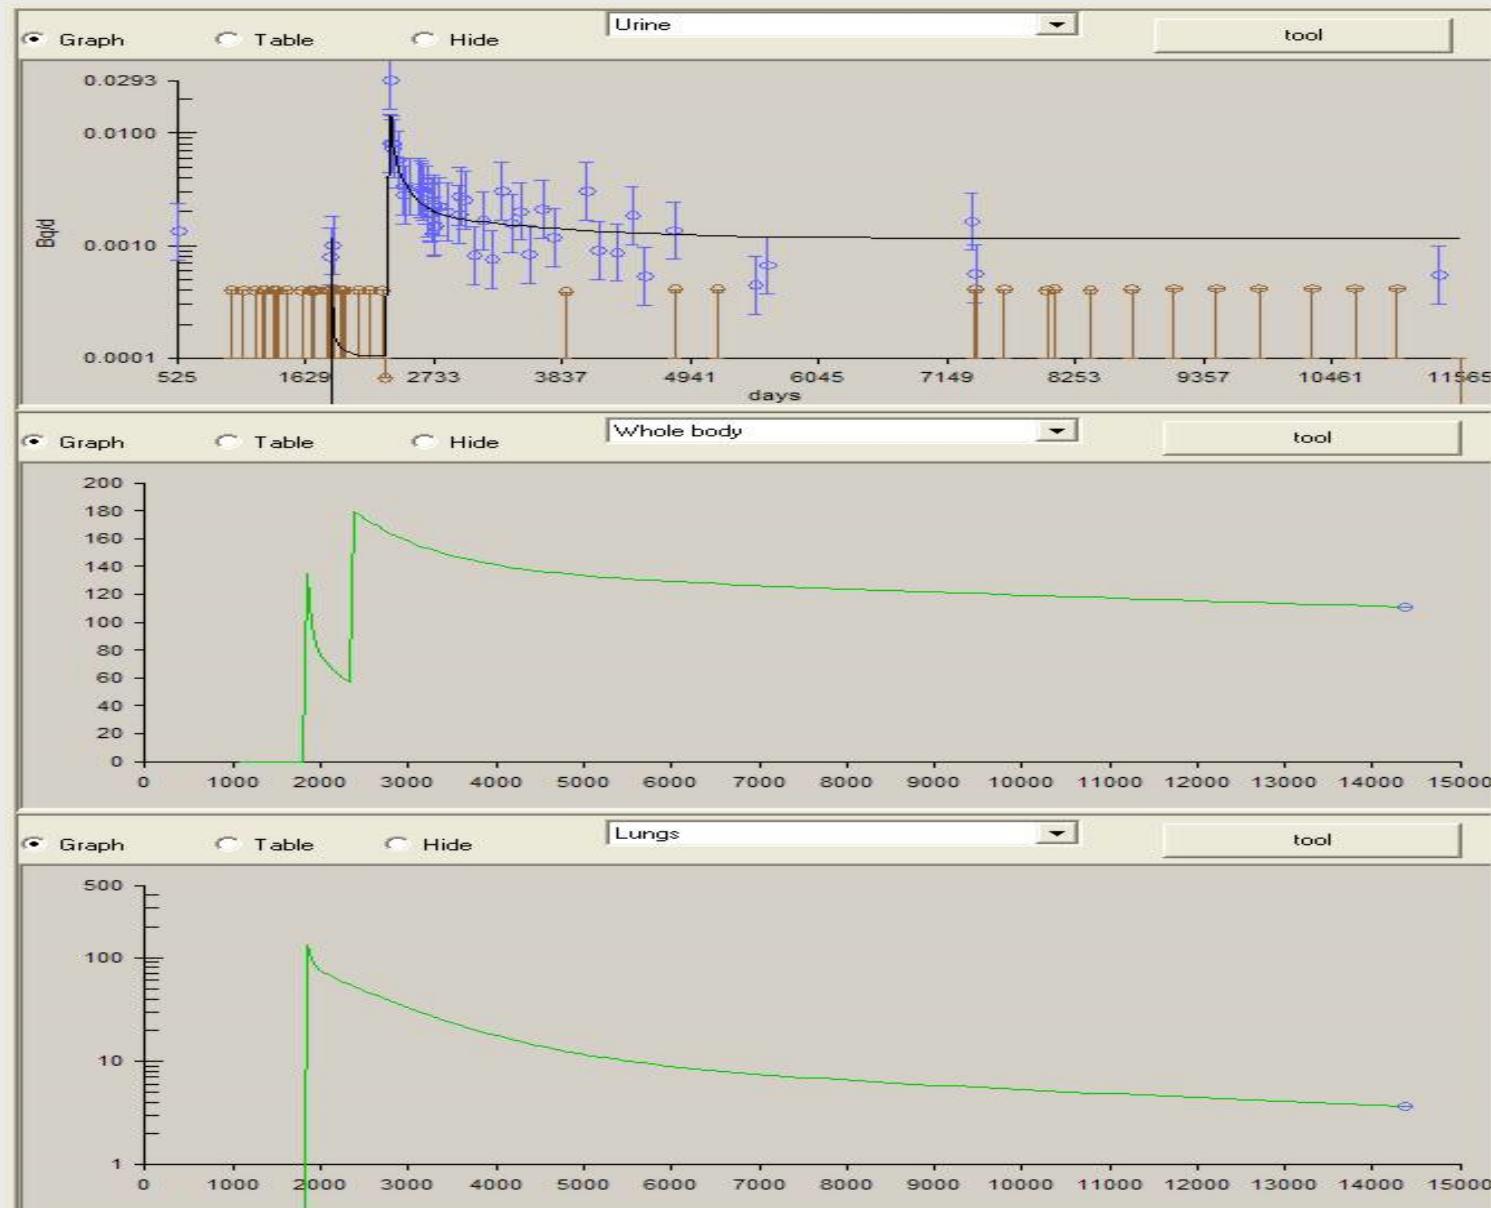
Graph Table Hide Urine tool

0.0293
0.0100
Bq/d
0.0010
0.0001
525 1629 2733 3837 4941 6045 7149 8253 9357 10461 11565
days

Graph Table Hide Whole body tool

200
180
160
140
120
100
80
60
40
20
0
0 1000 2000 3000 4000 5000 6000 7000 8000 9000 10000 11000 12000 13000 14000 15000

Graph Table Hide Lungs tool

500
100
10
1
0 1000 2000 3000 4000 5000 6000 7000 8000 9000 10000 11000 12000 13000 14000 15000